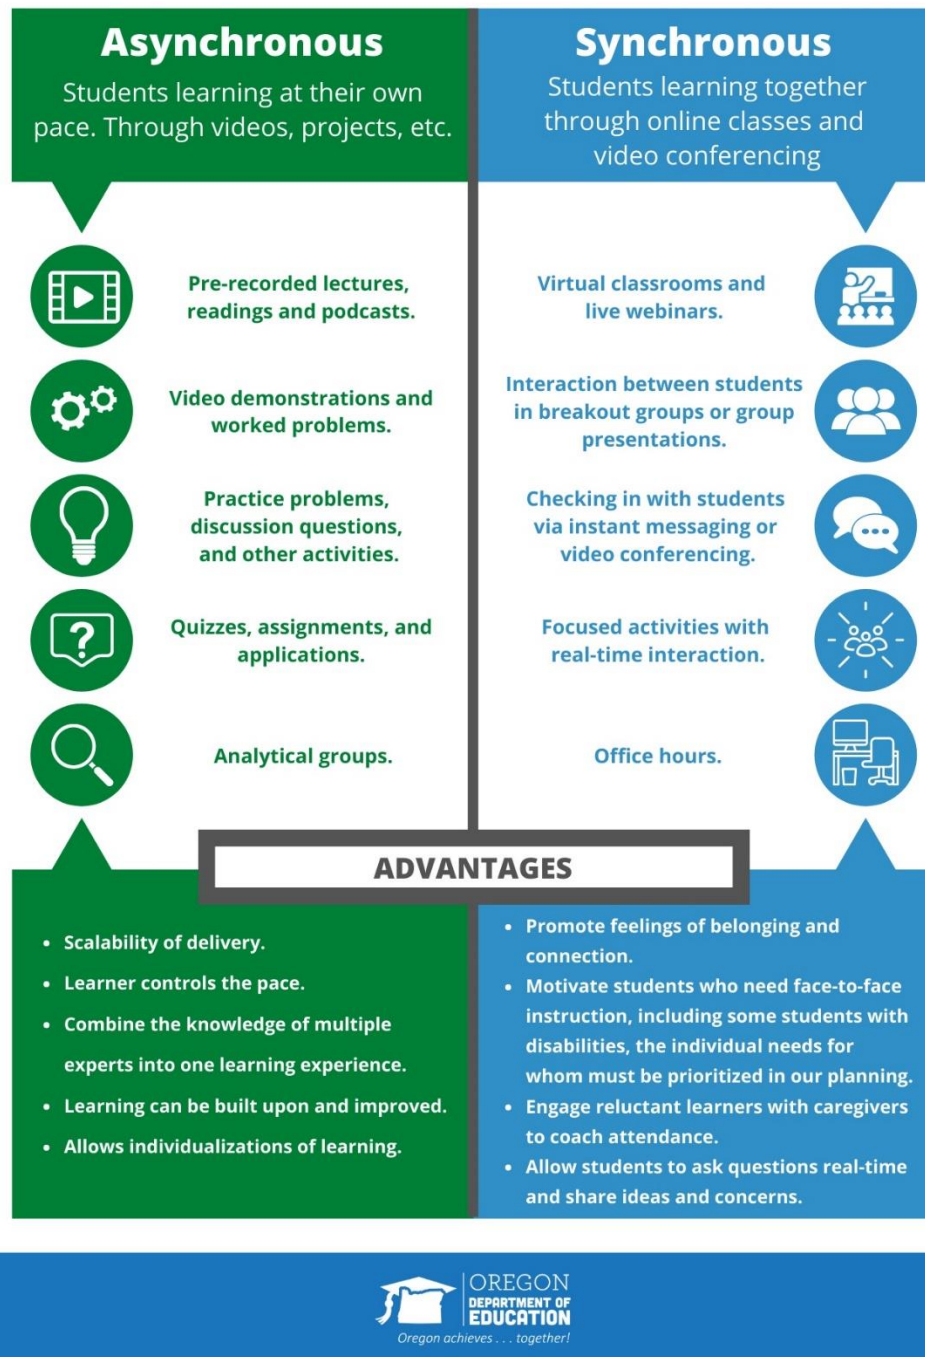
Asynchronous
Students learning at their own pace. Through videos, projects, etc.

Synchronous
Students learning together through online classes and video conferencing

Pre-recorded lectures, readings and podcasts.

Video demonstrations and worked problems.

Practice problems, discussion questions, and other activities.

Quizzes, assignments, and applications.

Analytical groups.

Virtual classrooms and live webinars.

Interaction between students in breakout groups or group presentations.

Checking in with students via instant messaging or video conferencing.

Focused activities with real-time interaction.

Office hours.

ADVANTAGES

- Scalability of delivery.
- Learner controls the pace.
- Combine the knowledge of multiple experts into one learning experience.
- Learning can be built upon and improved.
- Allows individualizations of learning.

- Promote feelings of belonging and connection.
- Motivate students who need face-to-face instruction, including some students with disabilities, the individual needs for whom must be prioritized in our planning.
- Engage reluctant learners with caregivers to coach attendance.
- Allow students to ask questions real-time and share ideas and concerns.

OREGON
DEPARTMENT OF
EDUCATION
Oregon achieves . . . together!